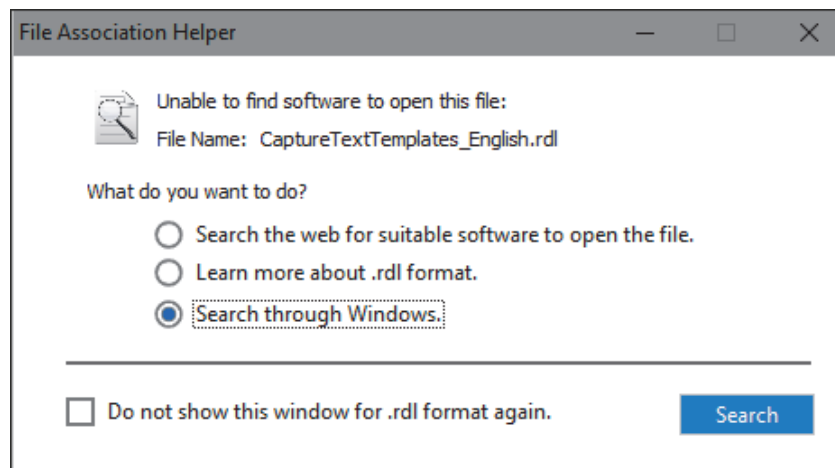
File Association Helper

Unable to find software to open this file:
File Name: CaptureTextTemplates_English.rdl

What do you want to do?

Search the web for suitable software to open the file.
Learn more about .rdl format.
Search through Windows.

Do not show this window for .rdl format again.

Search